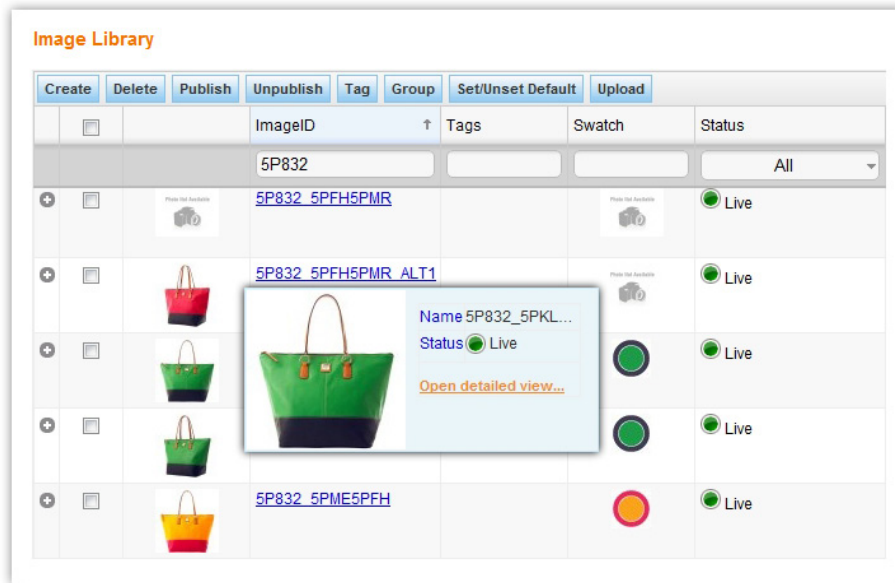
Image Library

Create Delete Publish Unpublish Tag Group Set/Unset Default Upload

| | | | ImageID ↑ | Tags | Swatch | Status |
|---|---|---|---|---|---|---|
| | | | 5P832 | | | All |
| | | Photo Not Available | 5P832_5PFH5PMR | | Photo Not Available | Live |
| | | | 5P832_5PFH5PMR_ALT1 | | Photo Not Available | Live |
| | | | | | | Live |
| | | | | | | Live |
| | | | 5P832_5PME5PFH | | | Live |

Name 5P832_5PKL...
Status Live
Open detailed view...